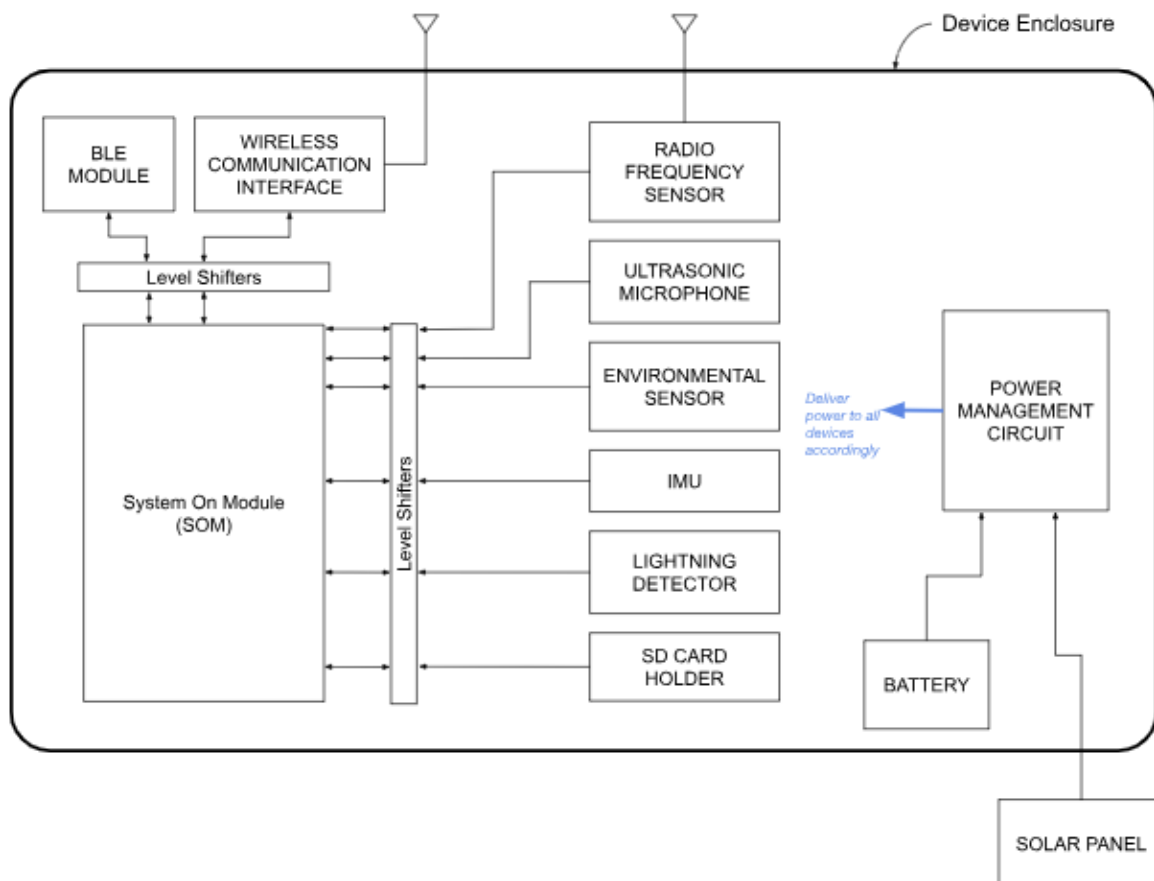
Device Enclosure

BLE MODULE

WIRELESS COMMUNICATION INTERFACE

RADIO FREQUENCY SENSOR

Level Shifters

ULTRASONIC MICROPHONE

ENVIRONMENTAL SENSOR

POWER MANAGEMENT CIRCUIT

Deliver power to all devices accordingly

System On Module (SOM)

Level Shifters

IMU

LIGHTNING DETECTOR

SD CARD HOLDER

BATTERY

SOLAR PANEL